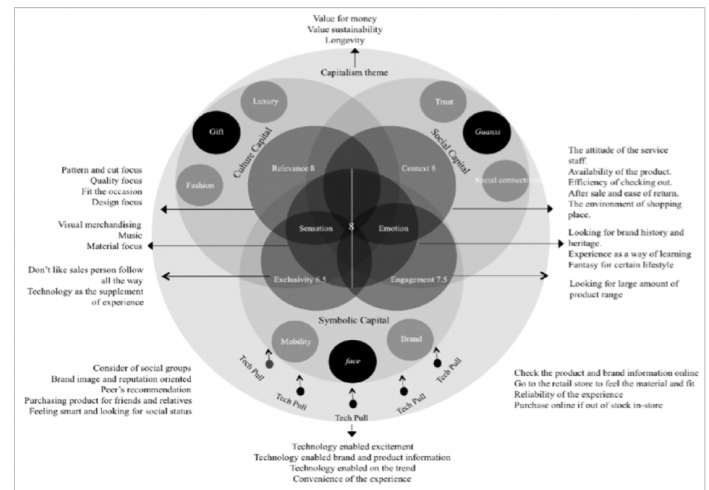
Value for money
Value sustainability
Longevity

Capitalism theme

Luxury

Trust

Gift

Guanxi

Culture Capital

Social Capital

Fashion

Relevance 8

Context 8

Social connection

Pattern and cut focus
Quality focus
Fit the occasion
Design focus

The attitude of the service staff.
Availability of the product.
Efficiency of checking out.
After sale and ease of return.
The environment of shopping place.

Sensation

8

Emotion

Visual merchandising
Music
Material focus

Looking for brand history and heritage.
Experience as a way of learning
Fantasy for certain lifestyle

Don't like sales person follow all the way
Technology as the supplement of experience

Exclusivity 6.5

Engagement 7.5

Looking for large amount of product range

Symbolic Capital

Mobility

Brand

face

Tech Pull

Tech Pull

Tech Pull

Tech Pull

Tech Pull

Tech Pull

Consider of social groups
Brand image and reputation oriented
Peer's recommendation
Purchasing product for friends and relatives
Feeling smart and looking for social status

Check the product and brand information online
Go to the retail store to feel the material and fit
Reliability of the experience
Purchase online if out of stock in-store

Technology enabled excitement
Technology enabled brand and product information
Technology enabled on the trend
Convenience of the experience